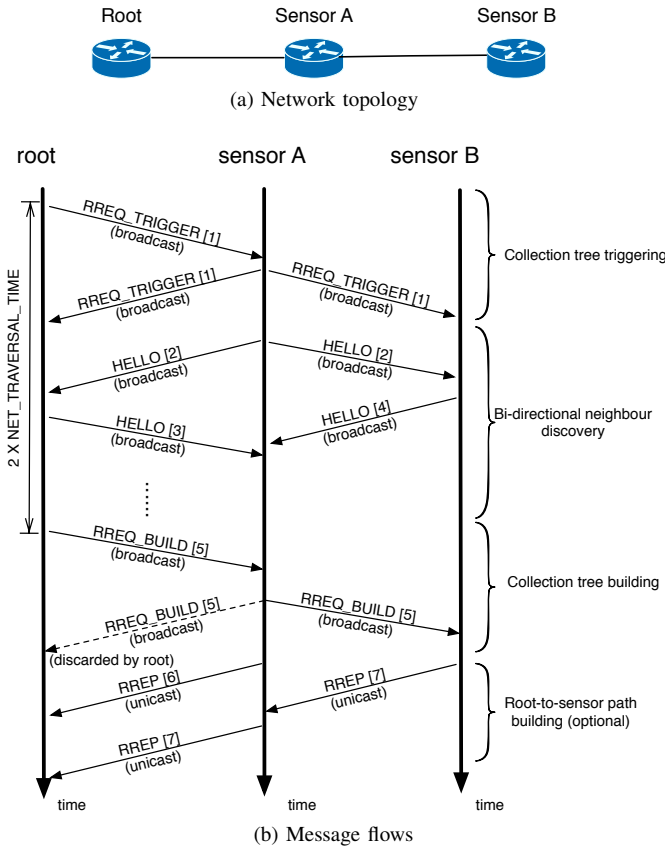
Root
Sensor A
Sensor B

(a) Network topology

root
sensor A
sensor B

2 X NET_TRAVERSAL_TIME

RREQ_TRIGGER [1]
(broadcast)

Collection tree triggering

RREQ_TRIGGER [1]
(broadcast)

RREQ_TRIGGER [1]
(broadcast)

HELLO [2]
(broadcast)

HELLO [2]
(broadcast)

Bi-directional neighbour discovery

HELLO [3]
(broadcast)

HELLO [4]
(broadcast)

RREQ_BUILD [5]
(broadcast)

Collection tree building

RREQ_BUILD [5]
(broadcast)

RREQ_BUILD [5]
(broadcast)

(discarded by root)

RREP [6]
(unicast)

RREP [7]
(unicast)

Root-to-sensor path building (optional)

RREP [7]
(unicast)

time
time
time

(b) Message flows